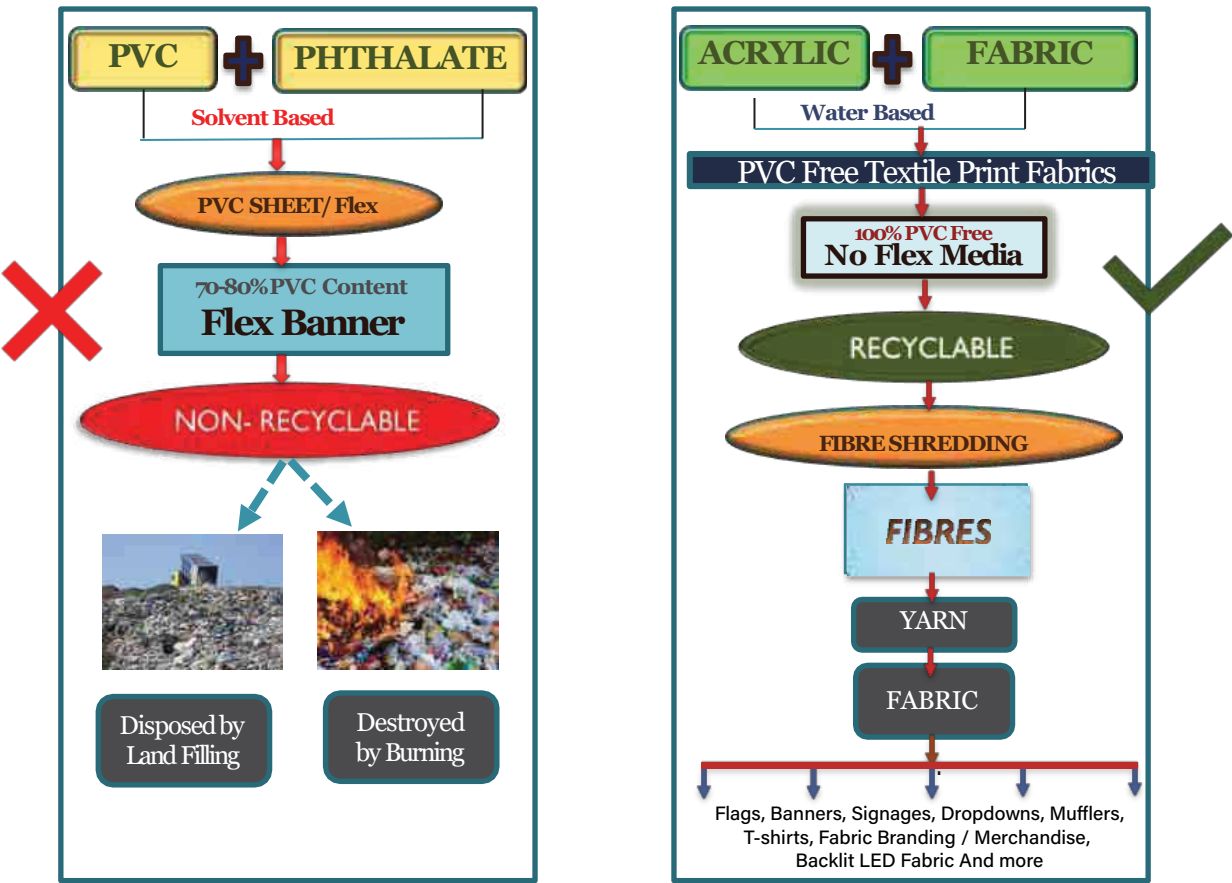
PVC

PHTHALATE

Solvent Based

PVC SHEET/ Flex

70-80%PVC Content
Flex Banner

NON- RECYCLABLE

Disposed by Land Filling

Destroyed by Burning

ACRYLIC

FABRIC

Water Based

PVC Free Textile Print Fabrics

100% PVC Free
No Flex Media

RECYCLABLE

FIBRE SHREDDING

FIBRES

YARN

FABRIC

Flags, Banners, Signages, Dropdowns, Mufflers, T-shirts, Fabric Branding / Merchandise, Backlit LED Fabric And more